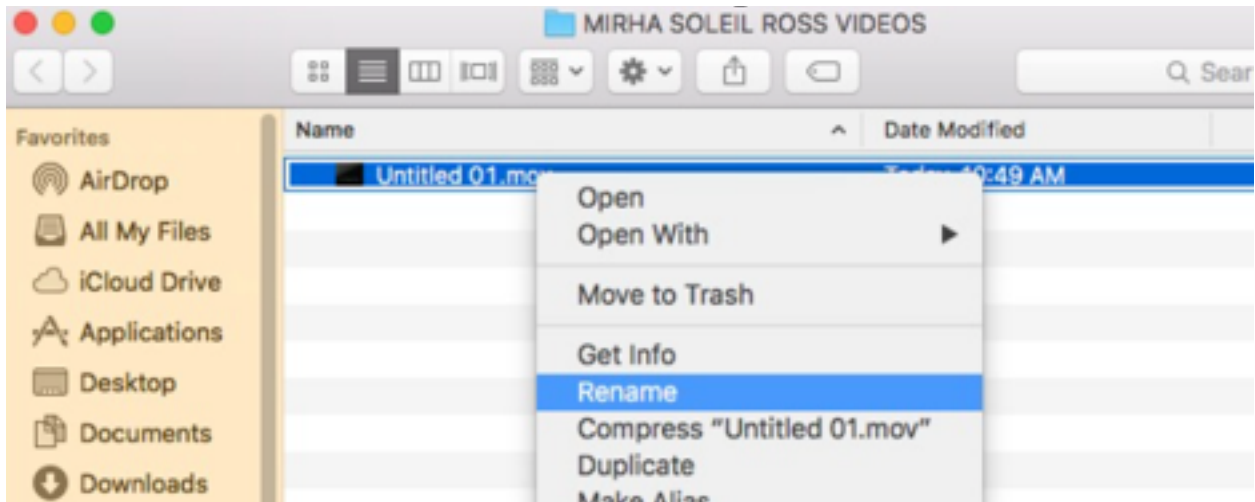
MIRHA SOLEIL ROSS VIDEOS

Q Sear

Favorites

AirDrop

All My Files

iCloud Drive

Applications

Desktop

Documents

Downloads

Name

Date Modified

Untitled 01.mo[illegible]

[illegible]0:49 AM

Open

Open With

Move to Trash

Get Info

Rename

Compress "Untitled 01.mov"

Duplicate

Make Alias